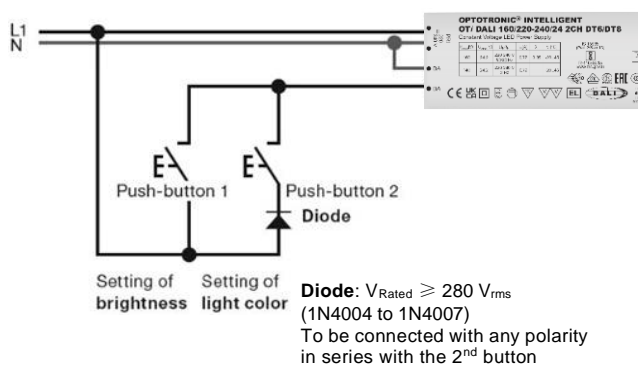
L1
N

OPTOTRONIC® INTELLIGENT
OT/ DALI 160/220-240/24 2CH DT6/DT8
Constant Voltage LED Power Supply

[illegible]

CE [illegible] DALI

Push-button 1
Push-button 2
Diode

Setting of **brightness**
Setting of **light color**

**Diode**: $V_{Rated} \geqslant 280\ V_{rms}$
(1N4004 to 1N4007)
To be connected with any polarity in series with the 2$^{nd}$ button